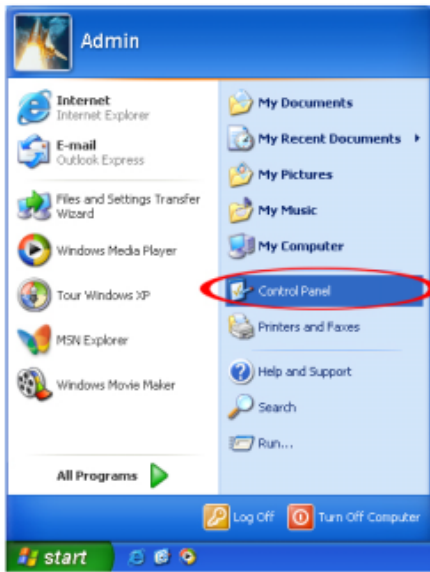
Admin

Internet
Internet Explorer

E-mail
Outlook Express

Files and Settings Transfer Wizard

Windows Media Player

Tour Windows XP

MSN Explorer

Windows Movie Maker

All Programs

My Documents

My Recent Documents

My Pictures

My Music

My Computer

Control Panel

Printers and Faxes

Help and Support

Search

Run...

Log Off

Turn Off Computer

start